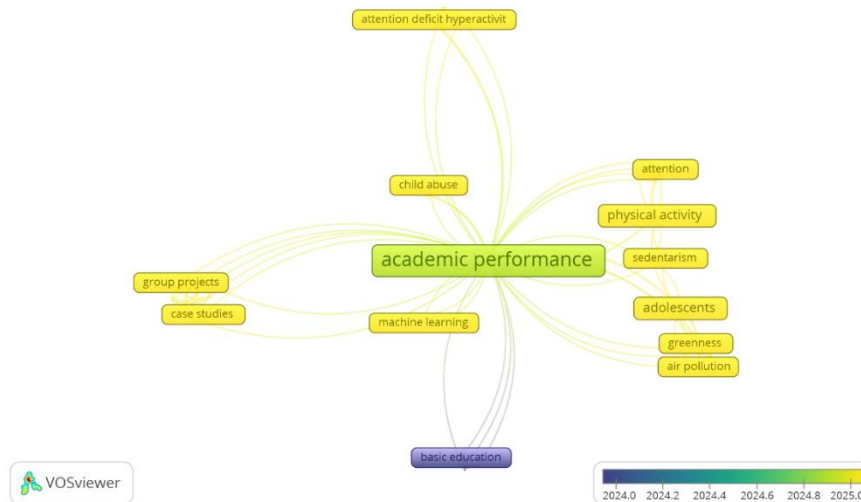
attention deficit hyperactivit

child abuse

attention

physical activity

academic performance

sedentarism

group projects

case studies

adolescents

machine learning

greenness

air pollution

basic education

VOSviewer

2024.0 2024.2 2024.4 2024.6 2024.8 2025.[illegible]